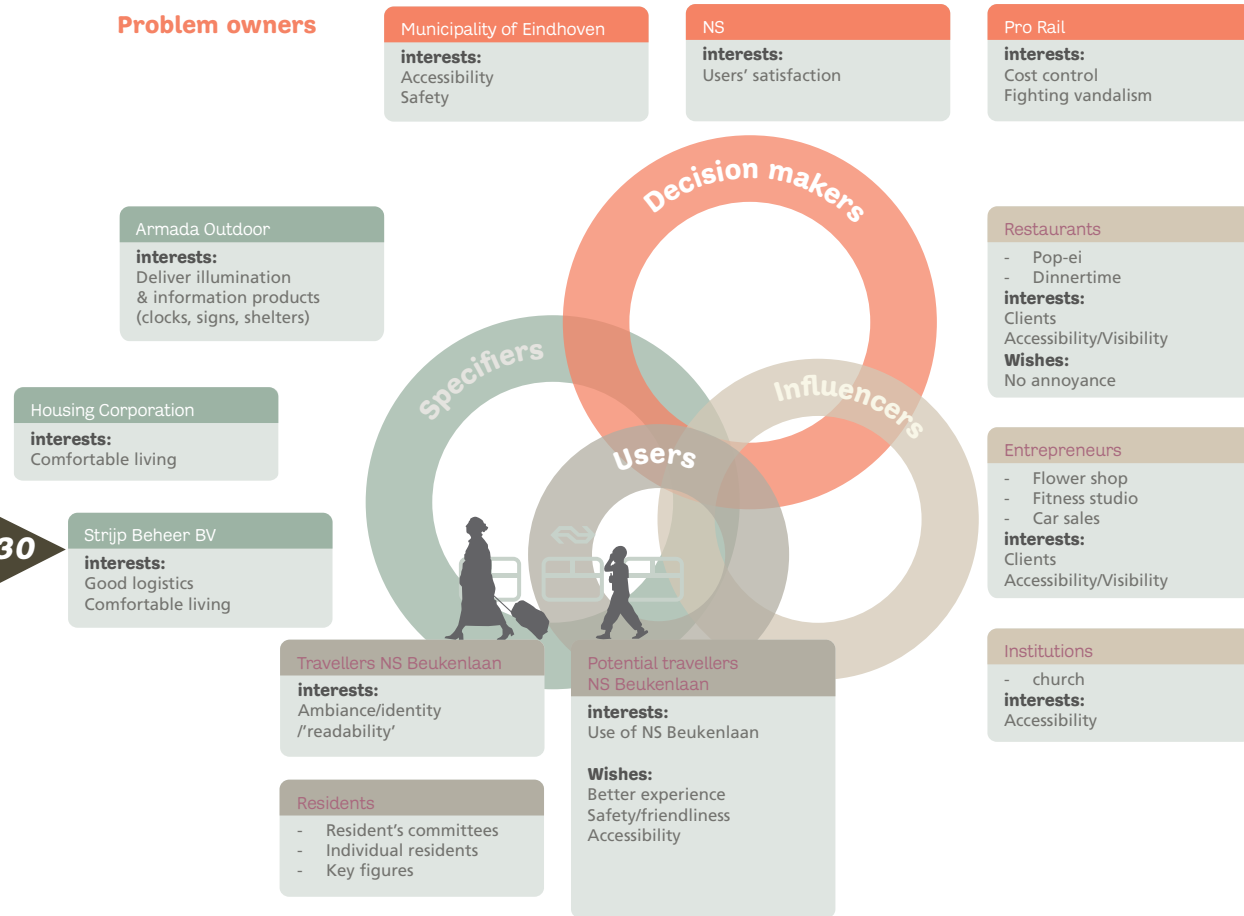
Problem owners

Municipality of Eindhoven
interests:
Accessibility
Safety

NS
interests:
Users' satisfaction

Pro Rail
interests:
Cost control
Fighting vandalism

Armada Outdoor
interests:
Deliver illumination & information products (clocks, signs, shelters)

Housing Corporation
interests:
Comfortable living

30

Strijp Beheer BV
interests:
Good logistics
Comfortable living

Decision makers

Specifiers

Influencers

Users

Restaurants
- Pop-ei
- Dinnertime
interests:
Clients
Accessibility/Visibility
Wishes:
No annoyance

Entrepreneurs
- Flower shop
- Fitness studio
- Car sales
interests:
Clients
Accessibility/Visibility

Institutions
- church
interests:
Accessibility

Travellers NS Beukenlaan
interests:
Ambiance/identity /'readability'

Potential travellers NS Beukenlaan
interests:
Use of NS Beukenlaan

Wishes:
Better experience
Safety/friendliness
Accessibility

Residents
- Resident's committees
- Individual residents
- Key figures